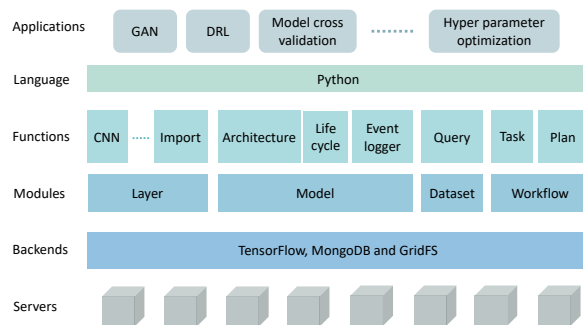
Applications
GAN
DRL
Model cross validation
Hyper parameter optimization

Language
Python

Functions
CNN
Import
Architecture
Life cycle
Event logger
Query
Task
Plan

Modules
Layer
Model
Dataset
Workflow

Backends
TensorFlow, MongoDB and GridFS

Servers